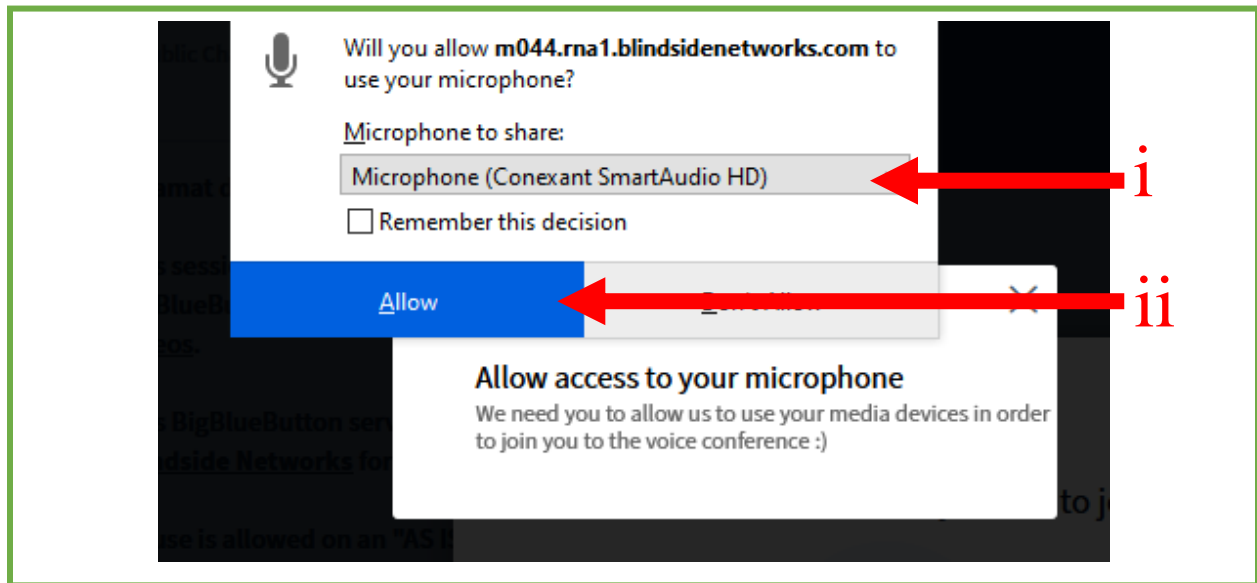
Will you allow **m044.rna1.blindsidenetworks.com** to use your microphone?

Microphone to share:

Microphone (Conexant SmartAudio HD)

Remember this decision

Allow

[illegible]

i

ii

Allow access to your microphone

We need you to allow us to use your media devices in order to join you to the voice conference :)

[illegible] BigBlueButton serv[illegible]

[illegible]ndside Networks for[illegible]

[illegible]se is allowed on an "AS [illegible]

to jo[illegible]